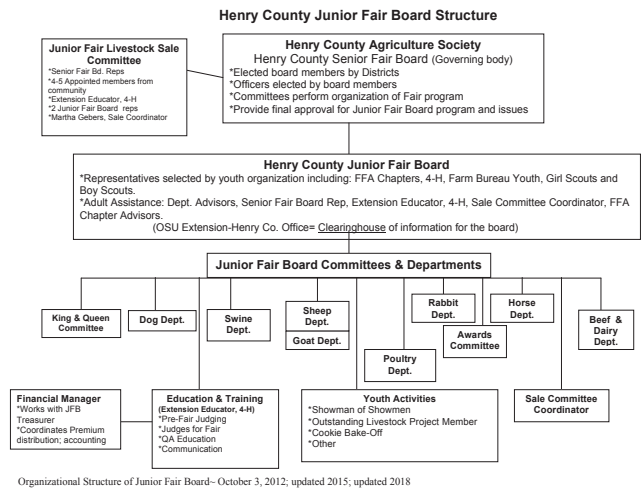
Henry County Junior Fair Board Structure

Junior Fair Livestock Sale Committee
*Senior Fair Bd. Reps
*4-5 Appointed members from community
*Extension Educator, 4-H
*2 Junior Fair Board reps
*Martha Gebers, Sale Coordinator

Henry County Agriculture Society
Henry County Senior Fair Board (Governing body)
*Elected board members by Districts
*Officers elected by board members
*Committees perform organization of Fair program
*Provide final approval for Junior Fair Board program and issues

Henry County Junior Fair Board
*Representatives selected by youth organization including: FFA Chapters, 4-H, Farm Bureau Youth, Girl Scouts and Boy Scouts.
*Adult Assistance: Dept. Advisors, Senior Fair Board Rep, Extension Educator, 4-H, Sale Committee Coordinator, FFA Chapter Advisors.
(OSU Extension-Henry Co. Office= Clearinghouse of information for the board)

Junior Fair Board Committees & Departments

King & Queen Committee

Dog Dept.

Swine Dept.

Sheep Dept.

Goat Dept.

Rabbit Dept.

Awards Committee

Horse Dept.

Beef & Dairy Dept.

Poultry Dept.

Financial Manager
*Works with JFB Treasurer
*Coordinates Premium distribution; accounting

Education & Training
(Extension Educator, 4-H)
*Pre-Fair Judging
*Judges for Fair
*QA Education
*Communication

Youth Activities
*Showman of Showmen
*Outstanding Livestock Project Member
*Cookie Bake-Off
*Other

Sale Committee Coordinator

Organizational Structure of Junior Fair Board~ October 3, 2012; updated 2015; updated 2018